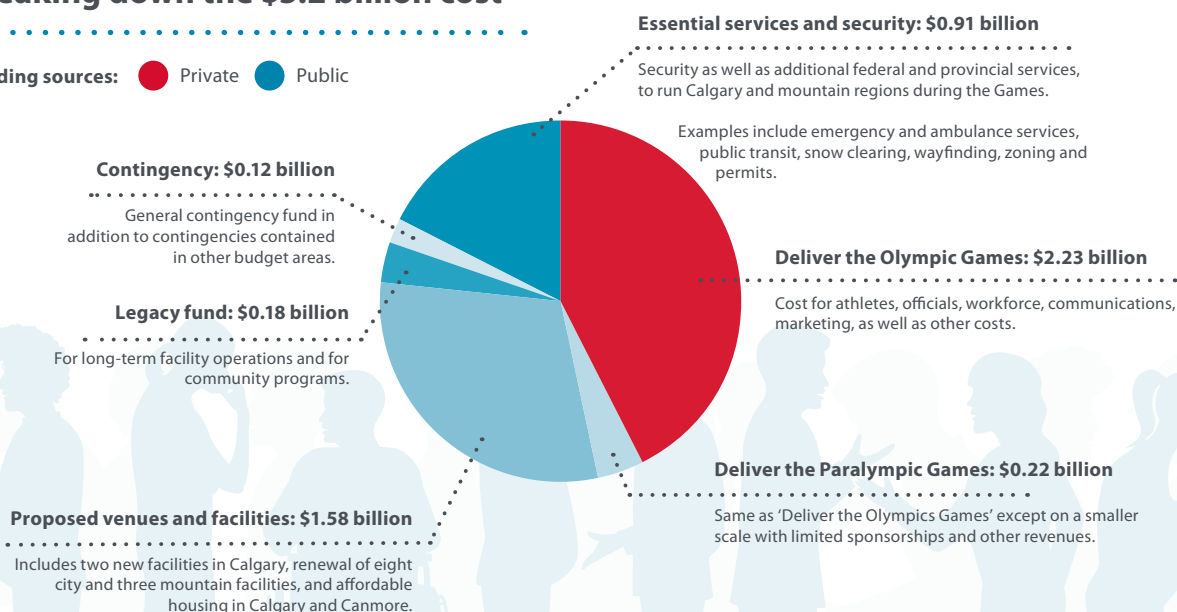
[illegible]aking down the $5.2 billion cost

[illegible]ding sources: Private Public

Essential services and security: $0.91 billion

Security as well as additional federal and provincial services, to run Calgary and mountain regions during the Games.

Examples include emergency and ambulance services, public transit, snow clearing, wayfinding, zoning and permits.

Contingency: $0.12 billion

General contingency fund in addition to contingencies contained in other budget areas.

Deliver the Olympic Games: $2.23 billion

Cost for athletes, officials, workforce, communications, marketing, as well as other costs.

Legacy fund: $0.18 billion

For long-term facility operations and for community programs.

Deliver the Paralympic Games: $0.22 billion

Same as 'Deliver the Olympics Games' except on a smaller scale with limited sponsorships and other revenues.

Proposed venues and facilities: $1.58 billion

Includes two new facilities in Calgary, renewal of eight city and three mountain facilities, and affordable housing in Calgary and Canmore.